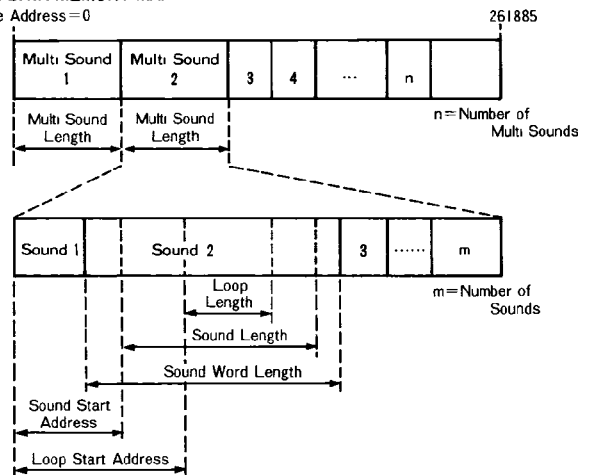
e Address = 0

261885

Multi Sound 1

Multi Sound 2

3

4

...

n

Multi Sound Length

Multi Sound Length

n = Number of Multi Sounds

Sound 1

Sound 2

3

......

m

Loop Length

m = Number of Sounds

Sound Length

Sound Word Length

Sound Start Address

Loop Start Address